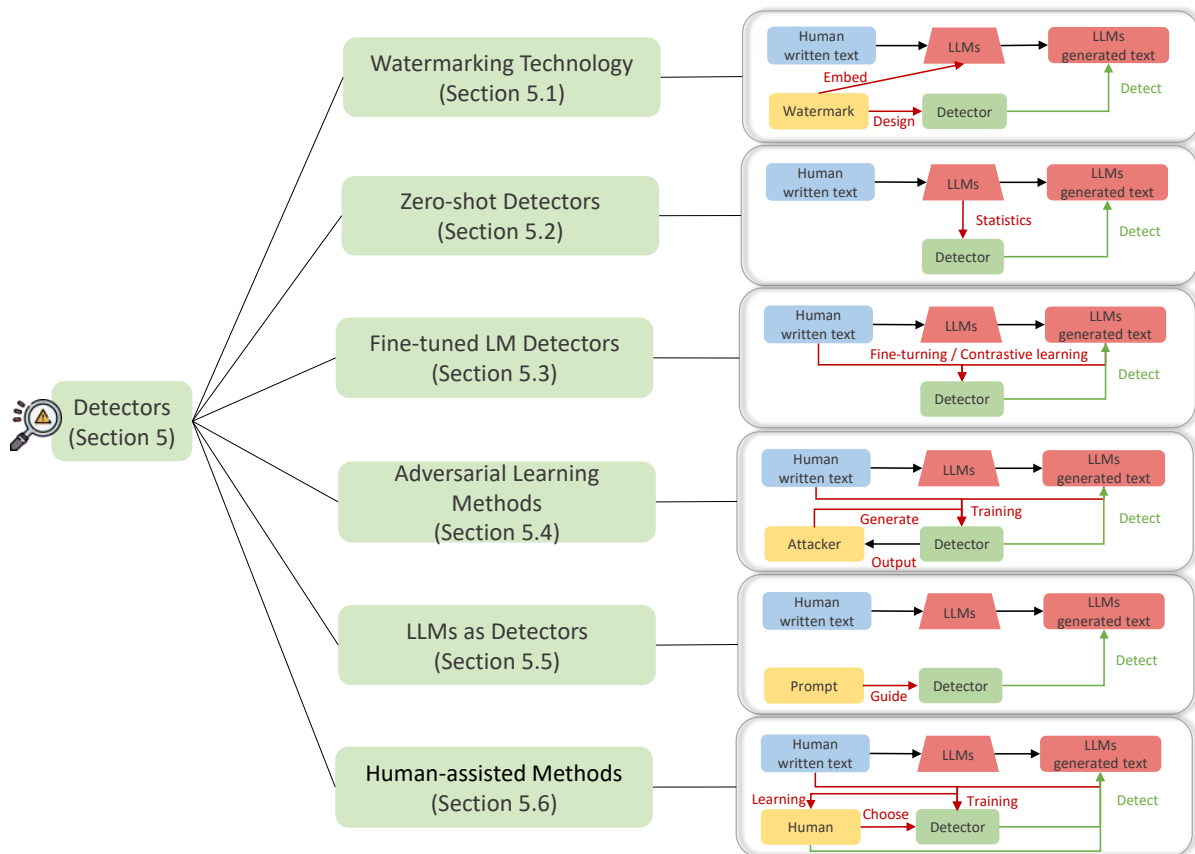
Detectors (Section 5)

Watermarking Technology (Section 5.1)

Human written text
LLMs
LLMs generated text
Embed
Watermark
Design
Detector
Detect

Zero-shot Detectors (Section 5.2)

Human written text
LLMs
LLMs generated text
Statistics
Detect
Detector

Fine-tuned LM Detectors (Section 5.3)

Human written text
LLMs
LLMs generated text
Fine-turning / Contrastive learning
Detect
Detector

Adversarial Learning Methods (Section 5.4)

Human written text
LLMs
LLMs generated text
Training
Generate
Detect
Attacker
Detector
Output

LLMs as Detectors (Section 5.5)

Human written text
LLMs
LLMs generated text
Detect
Prompt
Guide
Detector

Human-assisted Methods (Section 5.6)

Human written text
LLMs
LLMs generated text
Learning
Training
Detect
Human
Choose
Detector